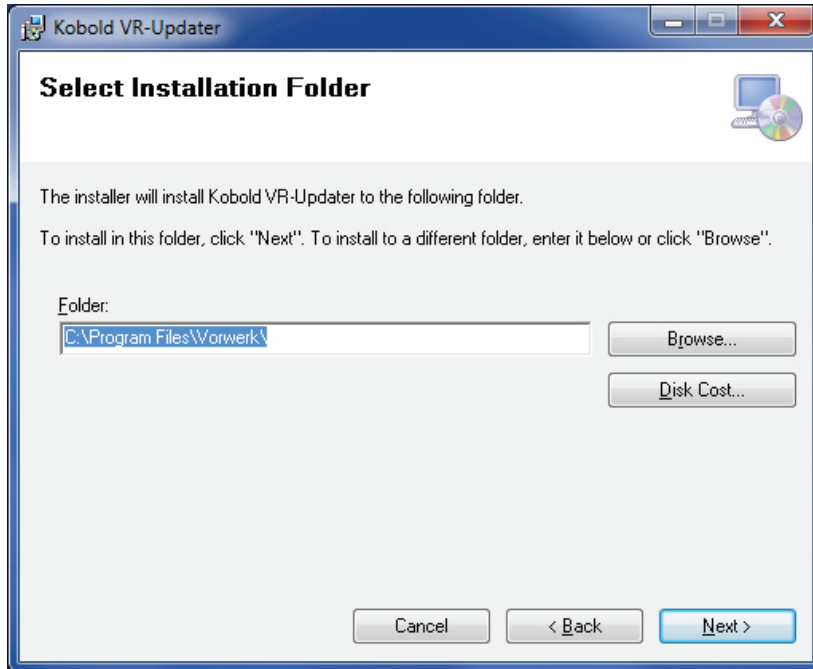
Kobold VR-Updater

Select Installation Folder

The installer will install Kobold VR-Updater to the following folder.

To install in this folder, click "Next". To install to a different folder, enter it below or click "Browse".

Folder:

C:\Program Files\Vorwerk\

Browse...

Disk Cost...

Cancel

< Back

Next >